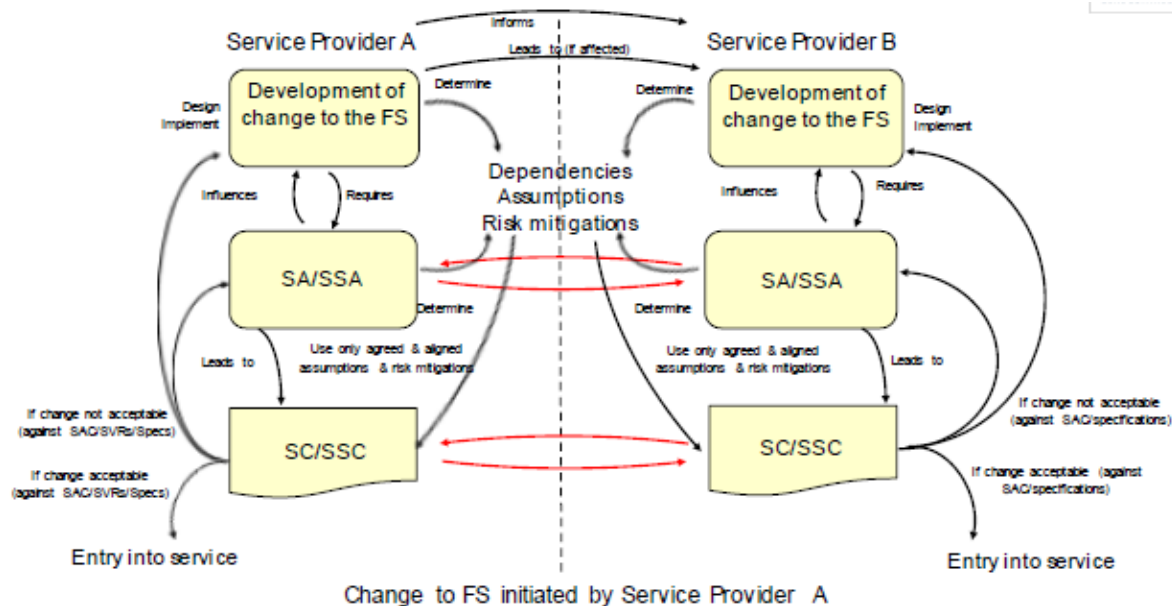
Informs

Leads to (if affected)

Service Provider A

Service Provider B

Design Implement

Development of change to the FS

Determine

Determine

Development of change to the FS

Design Implement

Dependencies
Assumptions
Risk mitigations

Influences

Requires

Influences

Requires

SA/SSA

SA/SSA

Determine

Determine

Leads to

Use only agreed & aligned assumptions & risk mitigations

Use only agreed & aligned assumptions & risk mitigations

Leads to

If change not acceptable (against SAC/SVRs/Specs)

SC/SSC

SC/SSC

If change not acceptable (against SAC/specifications)

If change acceptable (against SAC/SVRs/Specs)

If change acceptable (against SAC/specifications)

Entry into service

Entry into service

Change to FS initiated by Service Provider A